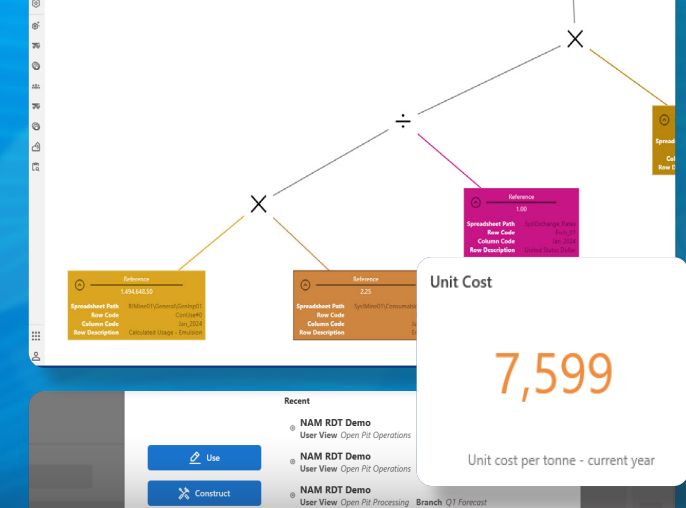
Reference
1,494,648.50
Spreadsheet Path BiMine01\General\Costing01
Row Code CostUse#0
Column Code Jan_2024
Row Description Calculated Usage - Emulsion

Reference
2.25
Spreadsheet Path SysMine01\Consumable
Row Code
Column Code
Row Description

Reference
1.00
Spreadsheet Path SysExchange_Rates
Row Code Exch_01
Column Code Jan_2024
Row Description United States Dollar

Spreadsh
Col
Colu
Row Desc

Unit Cost

7,599

Unit cost per tonne - current year

Recent

NAM RDT Demo
User View Open Pit Operations

NAM RDT Demo
User View Open Pit Operations

NAM RDT Demo
User View Open Pit Processing Branch Q1 Forecast

Use

Construct